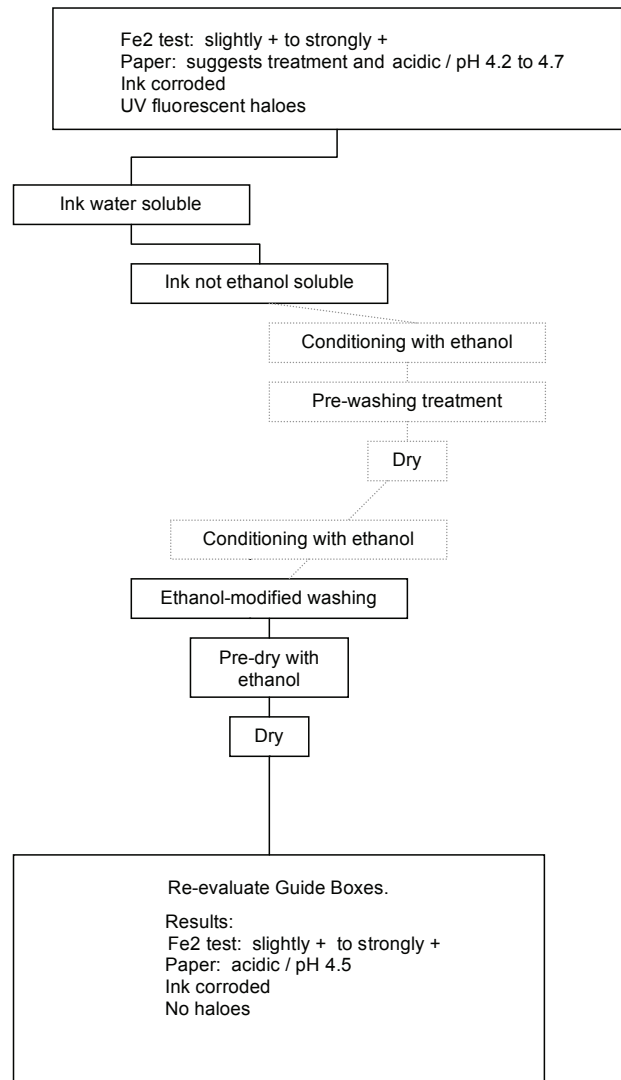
Fe2 test: slightly + to strongly +
Paper: suggests treatment and acidic / pH 4.2 to 4.7
Ink corroded
UV fluorescent haloes

Ink water soluble

Ink not ethanol soluble

Conditioning with ethanol

Pre-washing treatment

Dry

Conditioning with ethanol

Ethanol-modified washing

Pre-dry with ethanol

Dry

Re-evaluate Guide Boxes.

Results:
Fe2 test: slightly + to strongly +
Paper: acidic / pH 4.5
Ink corroded
No haloes